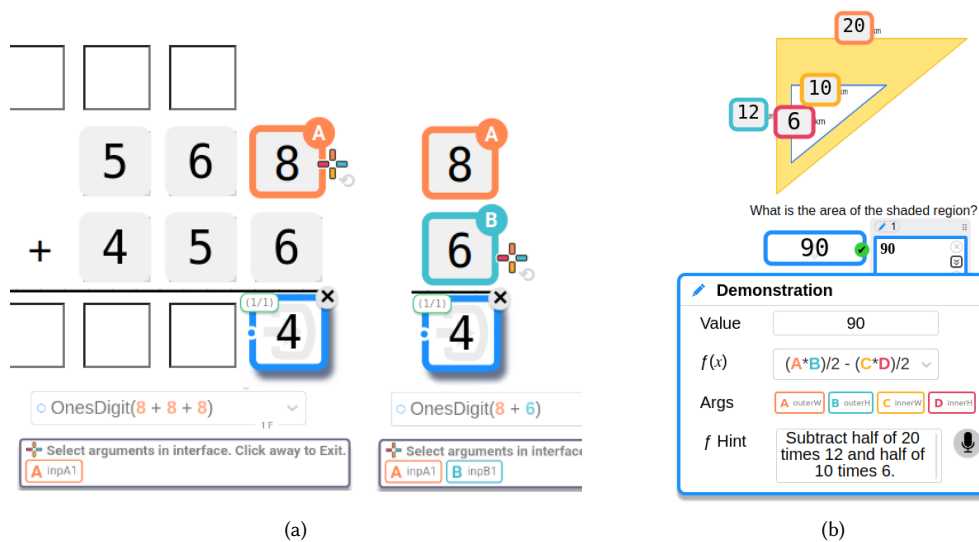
5 6 8 A

+ 4 5 6

(1/1) 4

OnesDigit(8 + 8 + 8)

Select arguments in interface. Click away to Exit.

A inpA1

8 A

6 B

(1/1) 4

OnesDigit(8 + 6)

Select arguments in interface

A inpA1 B inpB1

(a)

20 cm

10 cm

12 cm 6 cm

What is the area of the shaded region?

90 ✔ 1 90

Demonstration

Value 90

$f(x)$ (A*B)/2 - (C*D)/2

Args A outerW B outerH C innerW D innerH

$f$ Hint Subtract half of 20 times 12 and half of 10 times 6.

(b)